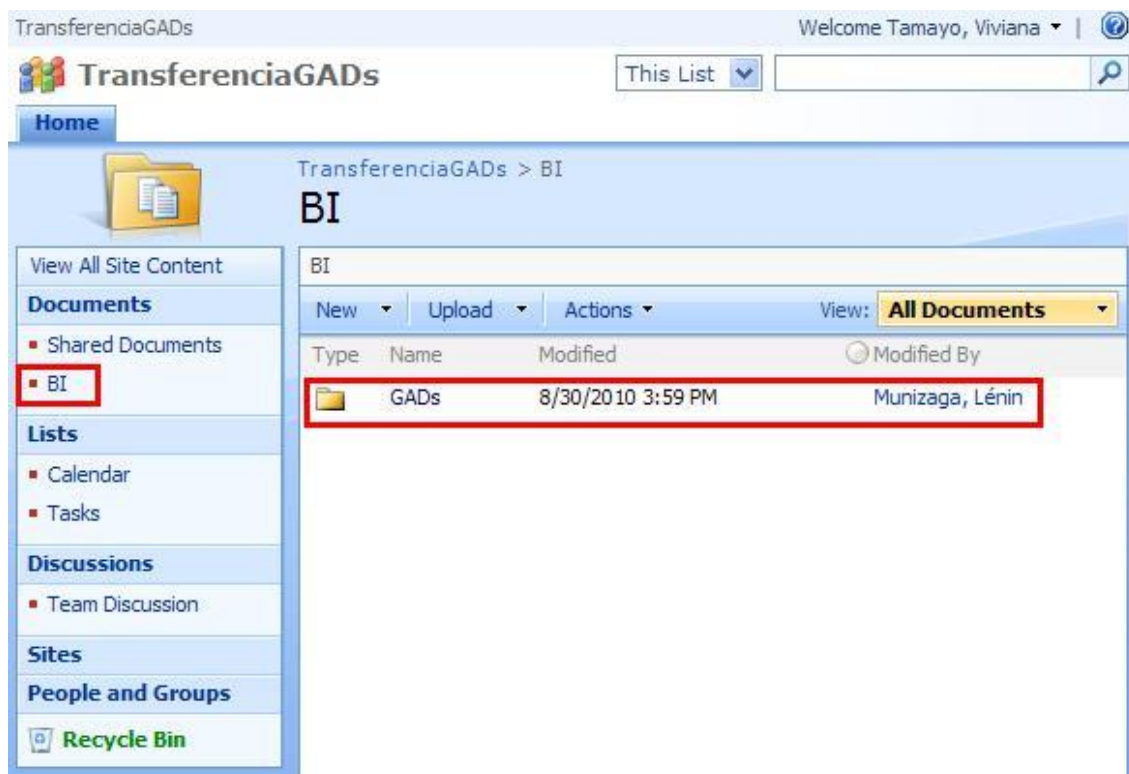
TransferenciaGADs

Welcome Tamayo, Viviana ▾ |

TransferenciaGADs

This List

Home

TransferenciaGADs > BI

BI

View All Site Content

Documents

- Shared Documents
- BI

Lists

- Calendar
- Tasks

Discussions

- Team Discussion

Sites

People and Groups

Recycle Bin

BI

New ▾ | Upload ▾ | Actions ▾

View: All Documents

| Type | Name | Modified | Modified By |
|---|---|---|---|
| | GADs | 8/30/2010 3:59 PM | Munizaga, Lénin |